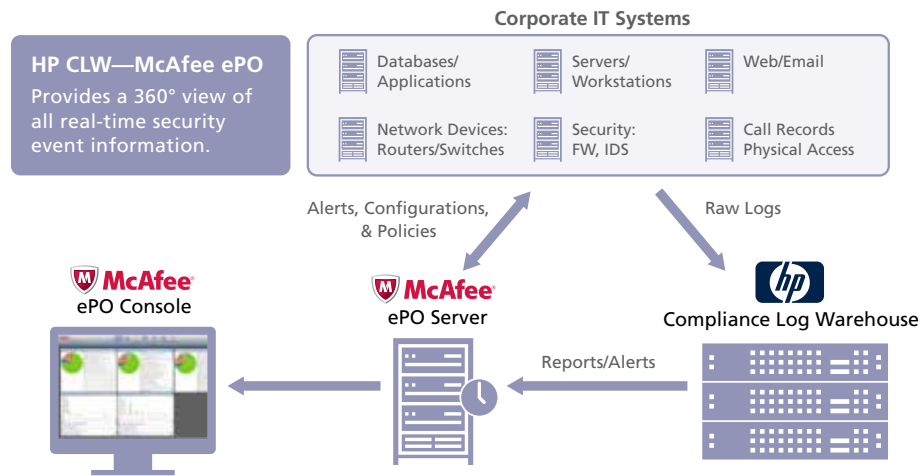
HP CLW—McAfee ePO
Provides a 360° view of all real-time security event information.

Corporate IT Systems

Databases/ Applications

Servers/ Workstations

Web/Email

Network Devices: Routers/Switches

Security: FW, IDS

Call Records Physical Access

Alerts, Configurations, & Policies

Raw Logs

McAfee
ePO Console

McAfee
ePO Server

hp
Compliance Log Warehouse

Reports/Alerts